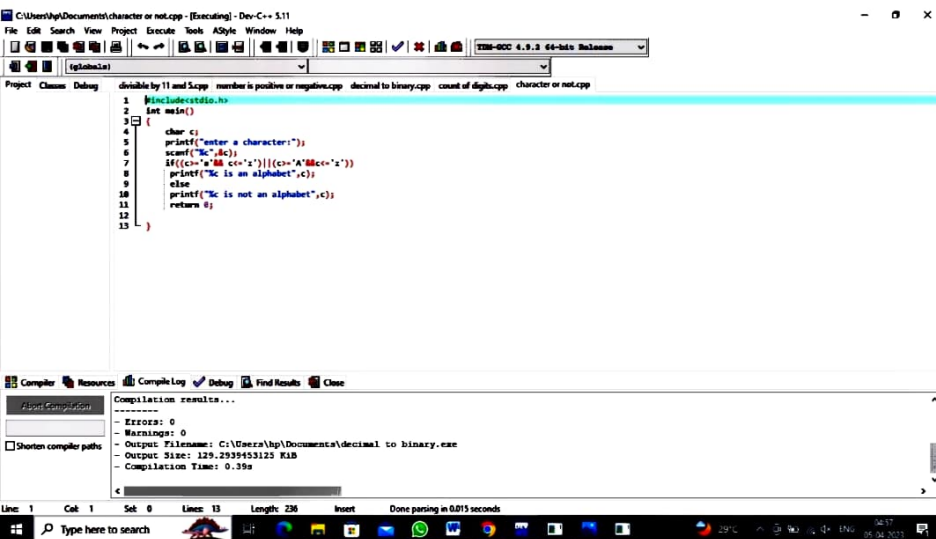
C:\Users\hp\Documents\character or not.cpp - [Executing] - Dev-C++ 5.11

File Edit Search View Project Execute Tools AStyle Window Help

TDM-GCC 4.9.2 64-bit Release

(globals)

Project Classes Debug

divisible by 11 and 5.cpp number is positive or negative.cpp decimal to binary.cpp count of digits.cpp character or not.cpp

1 #include<stdio.h>
2 int main()
3 {
4 char c;
5 printf("enter a character:");
6 scanf("%c",&c);
7 if((c>='a'&& c<='z')||(c>='A'&&c<='z'))
8 printf("%c is an alphabet",c);
9 else
10 printf("%c is not an alphabet",c);
11 return 0;
12
13 }

Compiler Resources Compile Log Debug Find Results Close

Abort Compilation

Shorten compiler paths

Compilation results...
--------
- Errors: 0
- Warnings: 0
- Output Filename: C:\Users\hp\Documents\decimal to binary.exe
- Output Size: 129.2939453125 KiB
- Compilation Time: 0.39s

Line: 1 Col: 1 Sel: 0 Lines: 13 Length: 236 Insert Done parsing in 0.015 seconds

Type here to search

29°C ENG 04:57 05-04-2023